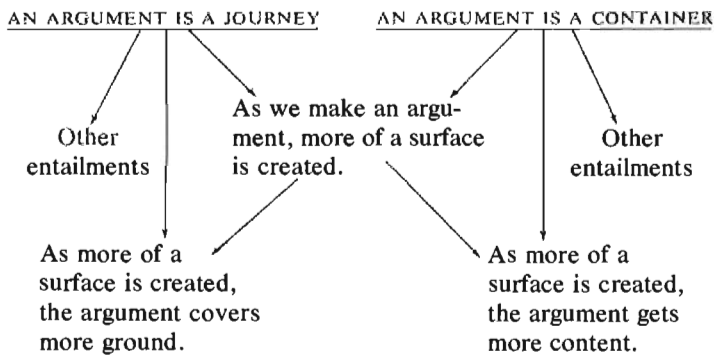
AN ARGUMENT IS A JOURNEY

AN ARGUMENT IS A CONTAINER

Other entailments

As we make an argument, more of a surface is created.

Other entailments

As more of a surface is created, the argument covers more ground.

As more of a surface is created, the argument gets more content.